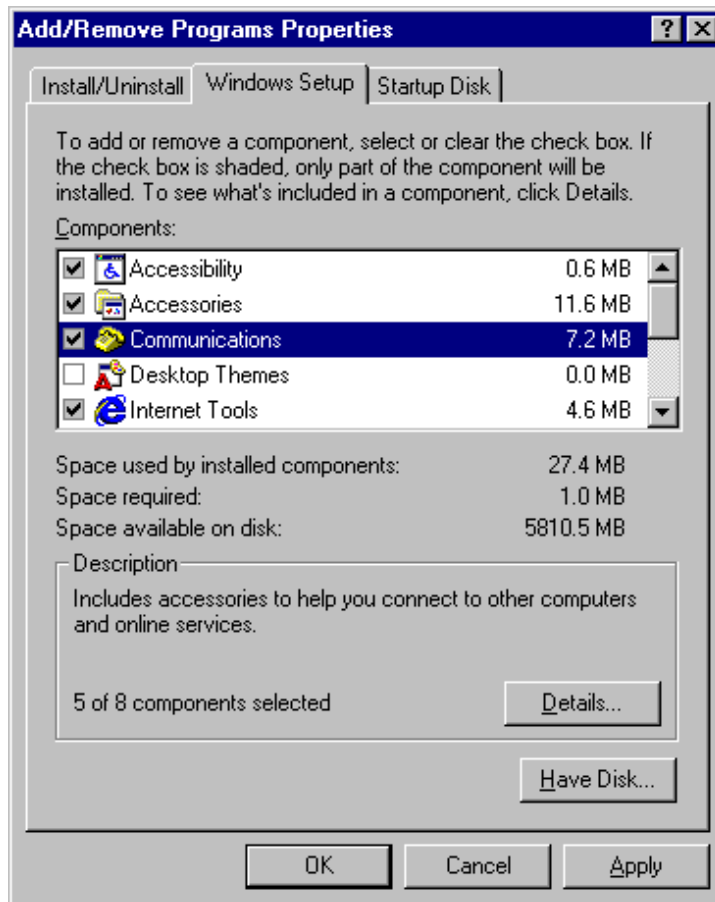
Add/Remove Programs Properties

? X

Install/Uninstall | Windows Setup | Startup Disk

To add or remove a component, select or clear the check box. If the check box is shaded, only part of the component will be installed. To see what's included in a component, click Details.

Components:

| | | |
|---|---|---|
| ☑ | Accessibility | 0.6 MB |
| ☑ | Accessories | 11.6 MB |
| ☑ | Communications | 7.2 MB |
| ☐ | Desktop Themes | 0.0 MB |
| ☑ | Internet Tools | 4.6 MB |

Space used by installed components: 27.4 MB
Space required: 1.0 MB
Space available on disk: 5810.5 MB

Description

Includes accessories to help you connect to other computers and online services.

5 of 8 components selected

Details...

Have Disk...

OK Cancel Apply